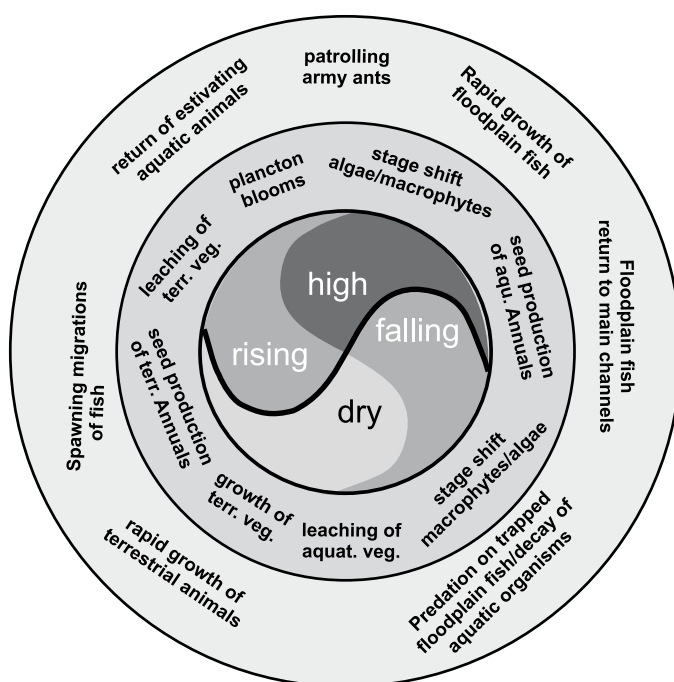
patrolling army ants

Rapid growth of floodplain fish

Floodplain fish return to main channels

Predation on trapped floodplain fish/decay of aquatic organisms

rapid growth of terrestrial animals

Spawning migrations of fish

return of estivating aquatic animals

plancton blooms

stage shift algae/macrophytes

seed production of aqu. Annuals

stage shift macrophytes/algae

leaching of aquat. veg.

growth of terr. veg.

seed production of terr. Annuals

leaching of terr. veg.

high

falling

dry

rising